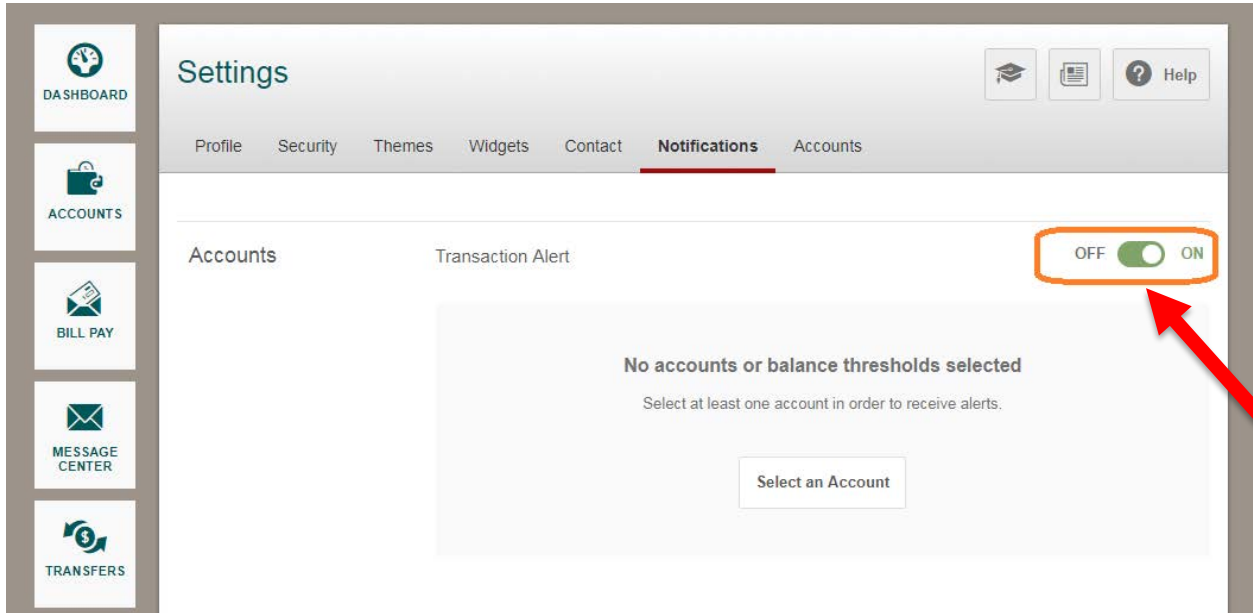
DASHBOARD

ACCOUNTS

BILL PAY

MESSAGE CENTER

TRANSFERS

Settings

Help

Profile Security Themes Widgets Contact Notifications Accounts

Accounts

Transaction Alert

OFF ON

No accounts or balance thresholds selected

Select at least one account in order to receive alerts.

Select an Account